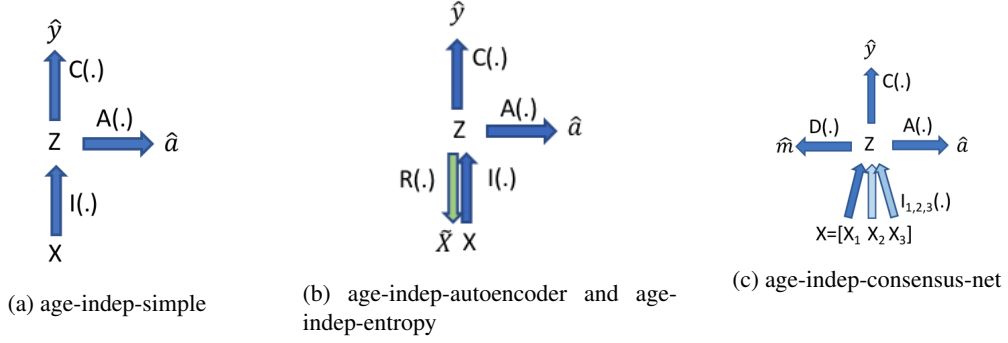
$\hat{y}$
C(.)
A(.)
Z
$\hat{a}$
I(.)
X

(a) age-indep-simple

$\hat{y}$
C(.)
A(.)
Z
$\hat{a}$
R(.)
I(.)
$\tilde{X}$
X

(b) age-indep-autoencoder and age-indep-entropy

$\hat{y}$
C(.)
D(.)
A(.)
$\hat{m}$
Z
$\hat{a}$
$I_{1,2,3}(.)$
X=[$X_1$ $X_2$ $X_3$]

(c) age-indep-consensus-net